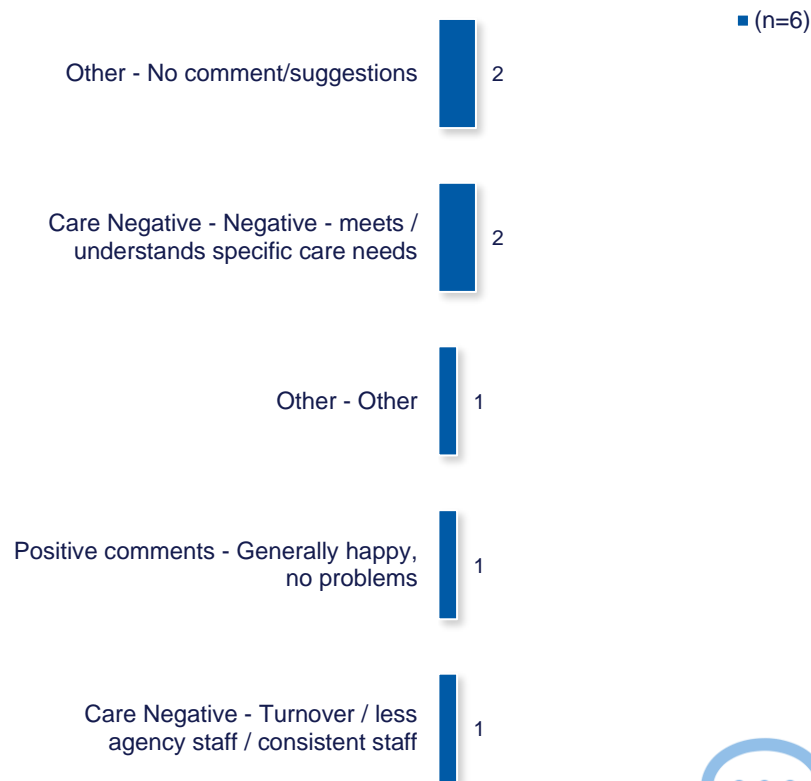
(n=6)

Other - No comment/suggestions 2

Care Negative - Negative - meets / understands specific care needs 2

Other - Other 1

Positive comments - Generally happy, no problems 1

Care Negative - Turnover / less agency staff / consistent staff 1